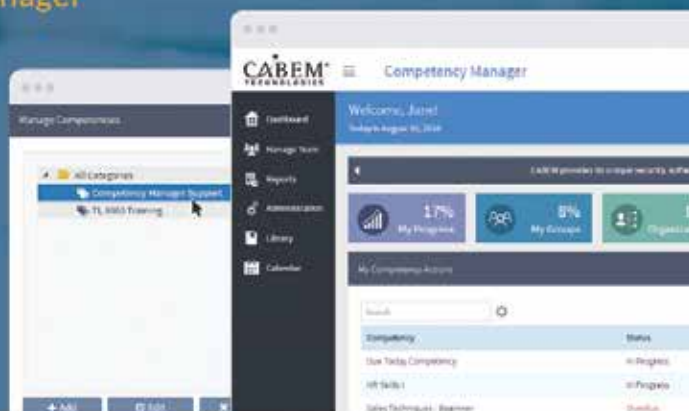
nager

Manage Competencies

All Categories
Competency Manager Support
TL 9000 Training

+ Add
Edit

CABEM TECHNOLOGIES

Competency Manager

Dashboard
Manage Team
Reports
Administration
Library
Calendar

Welcome, Jane!
Today is August 31, 2016

CABEM provides its unique security softw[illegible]

17%
My Progress

8%
My Groups

Organiza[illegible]

My Competency Actions

Search

| Competency | Status |
|---|---|
| Due Today Competency | In Progress |
| HR Skills I | In Progress |
| Sales Techniques - Beginner | Overdue |